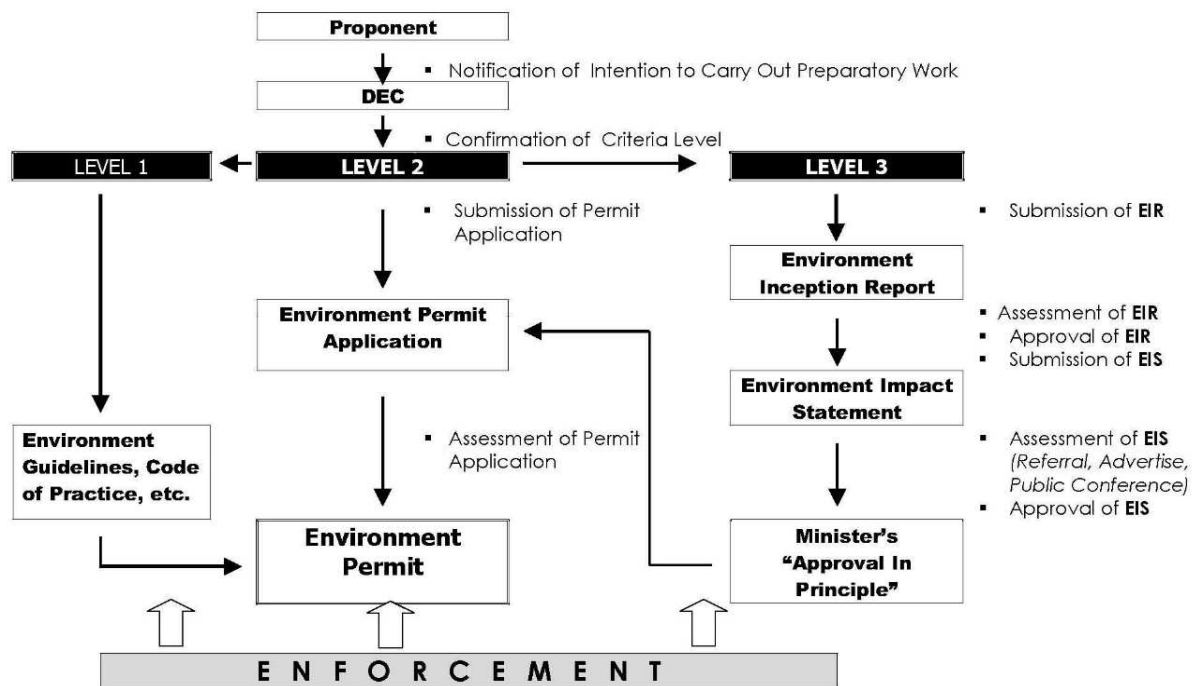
Proponent

▪ Notification of Intention to Carry Out Preparatory Work

DEC

▪ Confirmation of Criteria Level

LEVEL 1

LEVEL 2

LEVEL 3

▪ Submission of Permit Application

▪ Submission of EIR

Environment Inception Report

▪ Assessment of EIR
▪ Approval of EIR
▪ Submission of EIS

Environment Permit Application

Environment Impact Statement

Environment Guidelines, Code of Practice, etc.

▪ Assessment of Permit Application

▪ Assessment of EIS (Referral, Advertise, Public Conference)
▪ Approval of EIS

Environment Permit

Minister's "Approval In Principle"

ENFORCEMENT